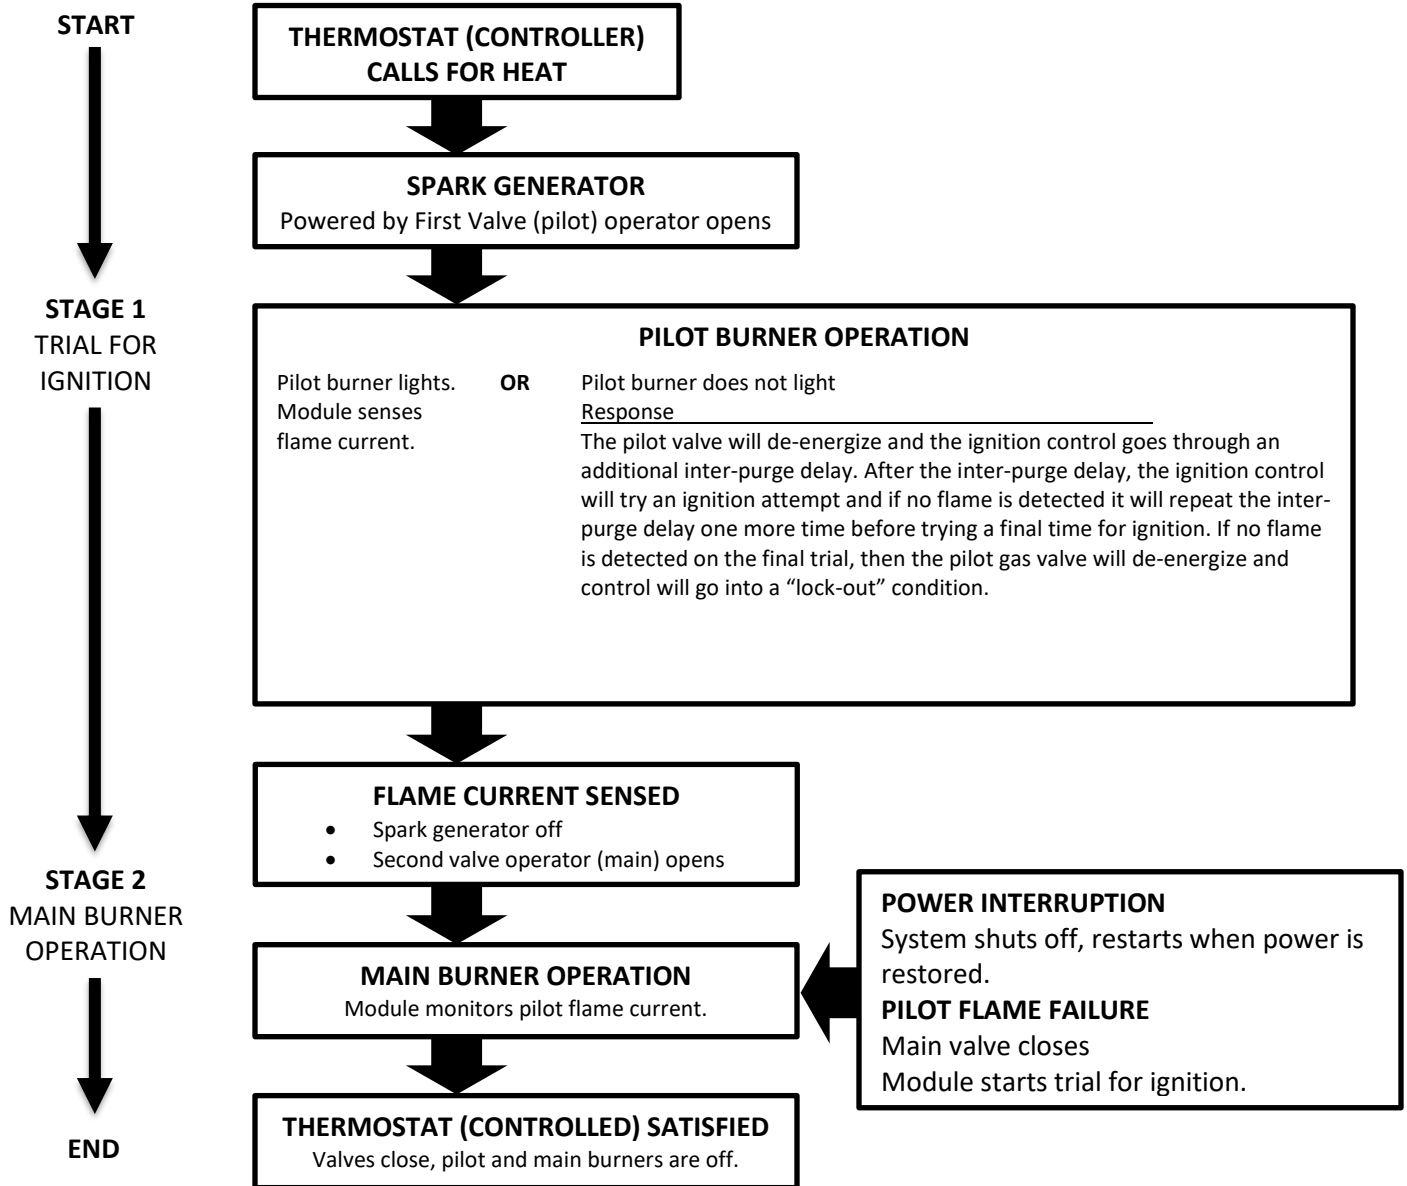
START

THERMOSTAT (CONTROLLER) CALLS FOR HEAT

SPARK GENERATOR
Powered by First Valve (pilot) operator opens

STAGE 1
TRIAL FOR IGNITION

PILOT BURNER OPERATION

Pilot burner lights. Module senses flame current.

OR

Pilot burner does not light
Response
The pilot valve will de-energize and the ignition control goes through an additional inter-purge delay. After the inter-purge delay, the ignition control will try an ignition attempt and if no flame is detected it will repeat the inter-purge delay one more time before trying a final time for ignition. If no flame is detected on the final trial, then the pilot gas valve will de-energize and control will go into a “lock-out” condition.

FLAME CURRENT SENSED
• Spark generator off
• Second valve operator (main) opens

STAGE 2
MAIN BURNER OPERATION

MAIN BURNER OPERATION
Module monitors pilot flame current.

POWER INTERRUPTION
System shuts off, restarts when power is restored.
PILOT FLAME FAILURE
Main valve closes
Module starts trial for ignition.

END

THERMOSTAT (CONTROLLED) SATISFIED
Valves close, pilot and main burners are off.